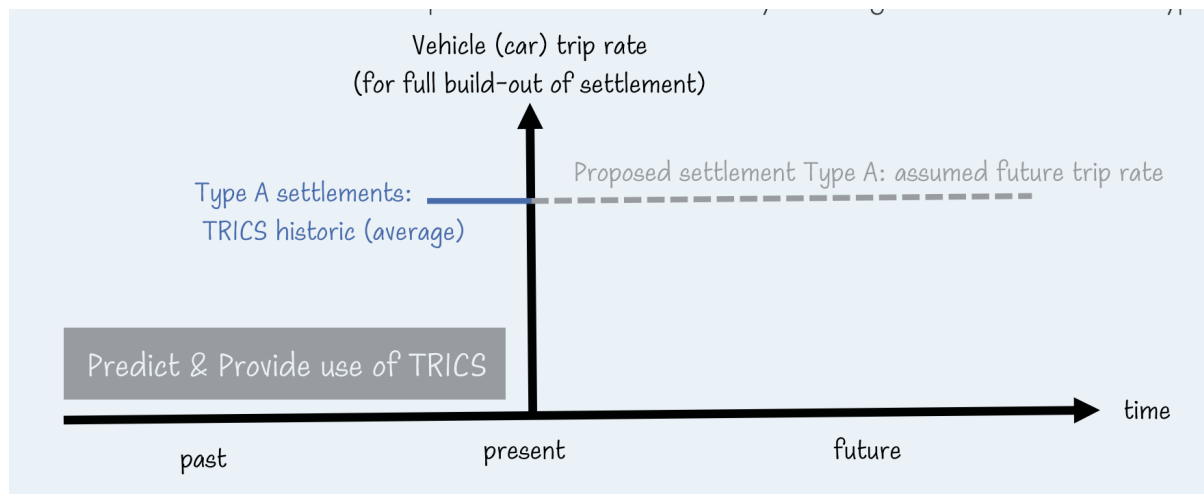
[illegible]

Vehicle (car) trip rate
(for full build-out of settlement)

Type A settlements:
TRICS historic (average)

Proposed settlement Type A: assumed future trip rate

Predict & Provide use of TRICS

time

past

present

future